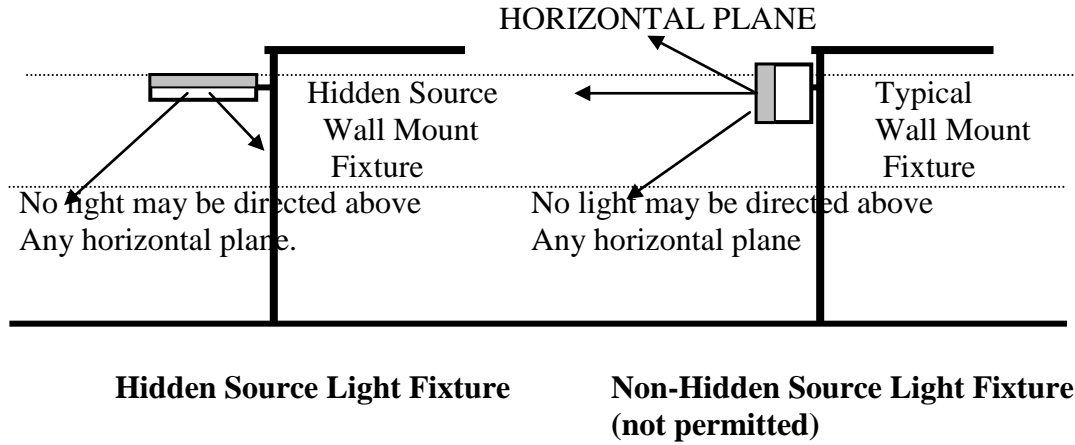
HORIZONTAL PLANE

Hidden Source Wall Mount Fixture

No light may be directed above Any horizontal plane.

Typical Wall Mount Fixture

No light may be directed above Any horizontal plane

**Hidden Source Light Fixture**

**Non-Hidden Source Light Fixture (not permitted)**